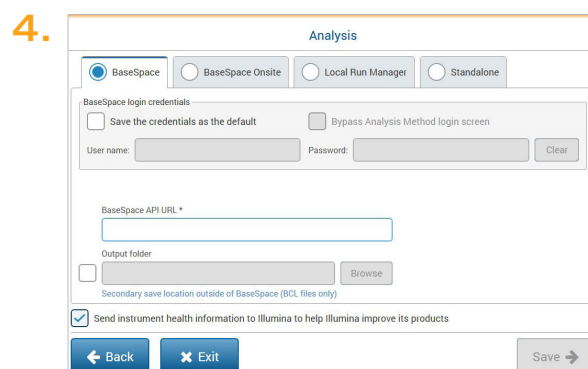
4.

Analysis

BaseSpace | BaseSpace Onsite | Local Run Manager | Standalone

BaseSpace login credentials

Save the credentials as the default

Bypass Analysis Method login screen

User name:

Password:

Clear

BaseSpace API URL *

Output folder

Browse

Secondary save location outside of BaseSpace (BCL files only)

Send instrument health information to Illumina to help Illumina improve its products

Back

Exit

Save